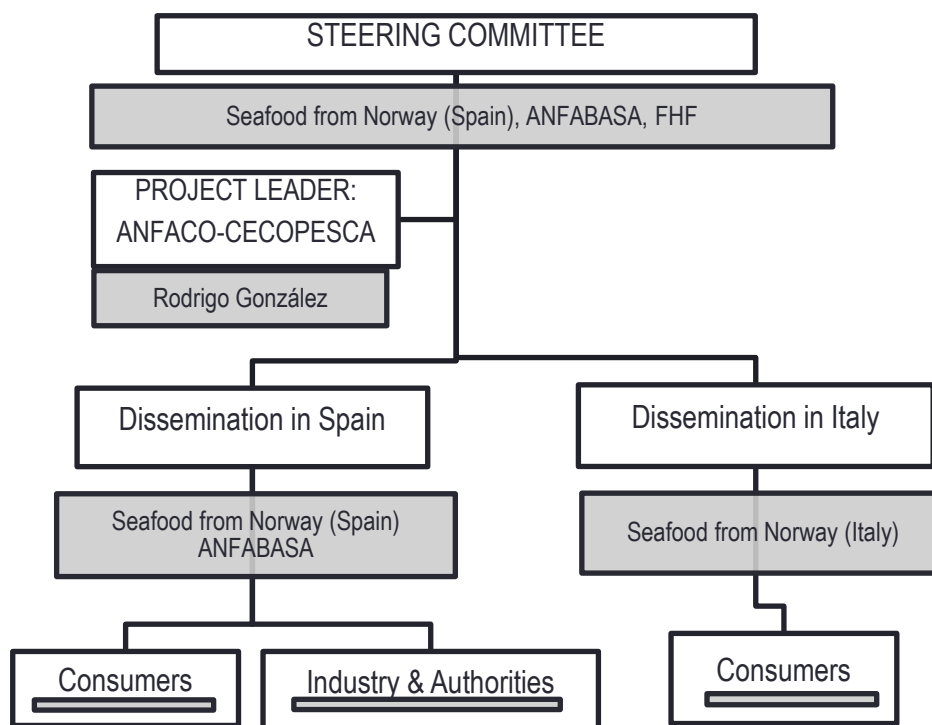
STEERING COMMITTEE

Seafood from Norway (Spain), ANFABASA, FHF

PROJECT LEADER:
ANFACO-CECOPESCA

Rodrigo González

Dissemination in Spain

Seafood from Norway (Spain)
ANFABASA

Consumers

Industry & Authorities

Dissemination in Italy

Seafood from Norway (Italy)

Consumers